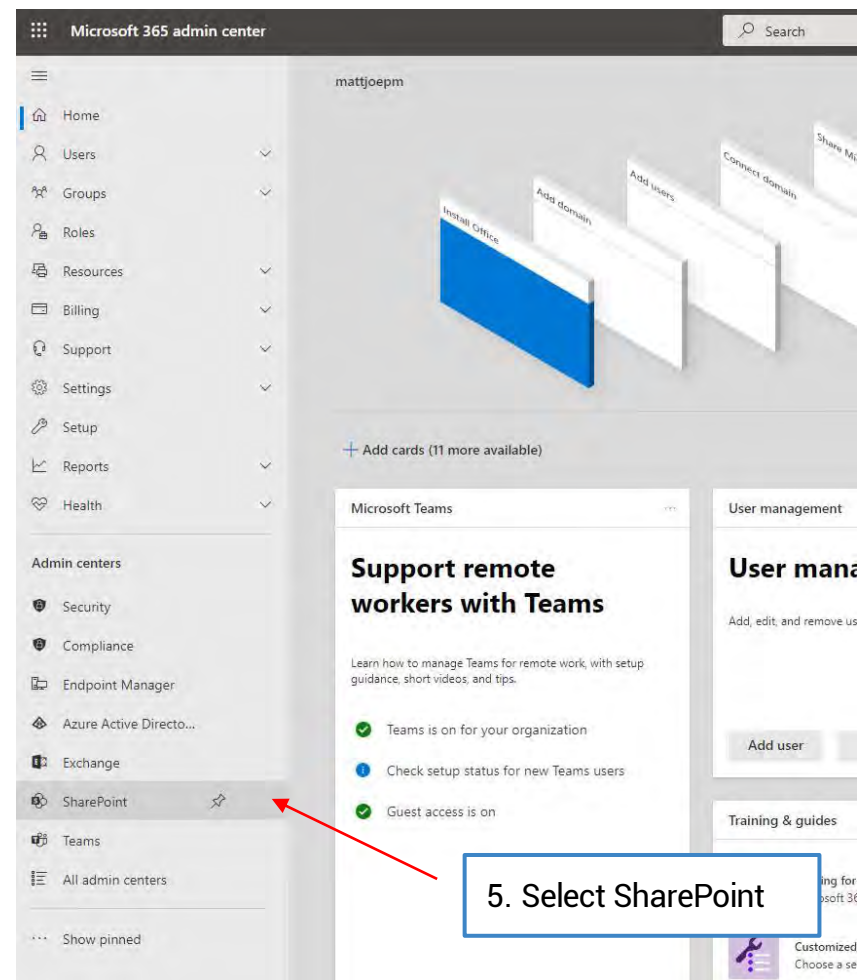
Microsoft 365 admin center

Search

Home
Users
Groups
Roles
Resources
Billing
Support
Settings
Setup
Reports
Health

Admin centers
Security
Compliance
Endpoint Manager
Azure Active Directo...
Exchange
SharePoint
Teams
All admin centers

Show pinned

mattjoepm

Install Office
Add domain
Add users
Connect domain
Share Mi

+ Add cards (11 more available)

Microsoft Teams

Support remote workers with Teams

Learn how to manage Teams for remote work, with setup guidance, short videos, and tips.

Teams is on for your organization
Check setup status for new Teams users
Guest access is on

User management

User mana

Add, edit, and remove us

Add user

Training & guides

ing for
osoft 36

Customized
Choose a se

5. Select SharePoint